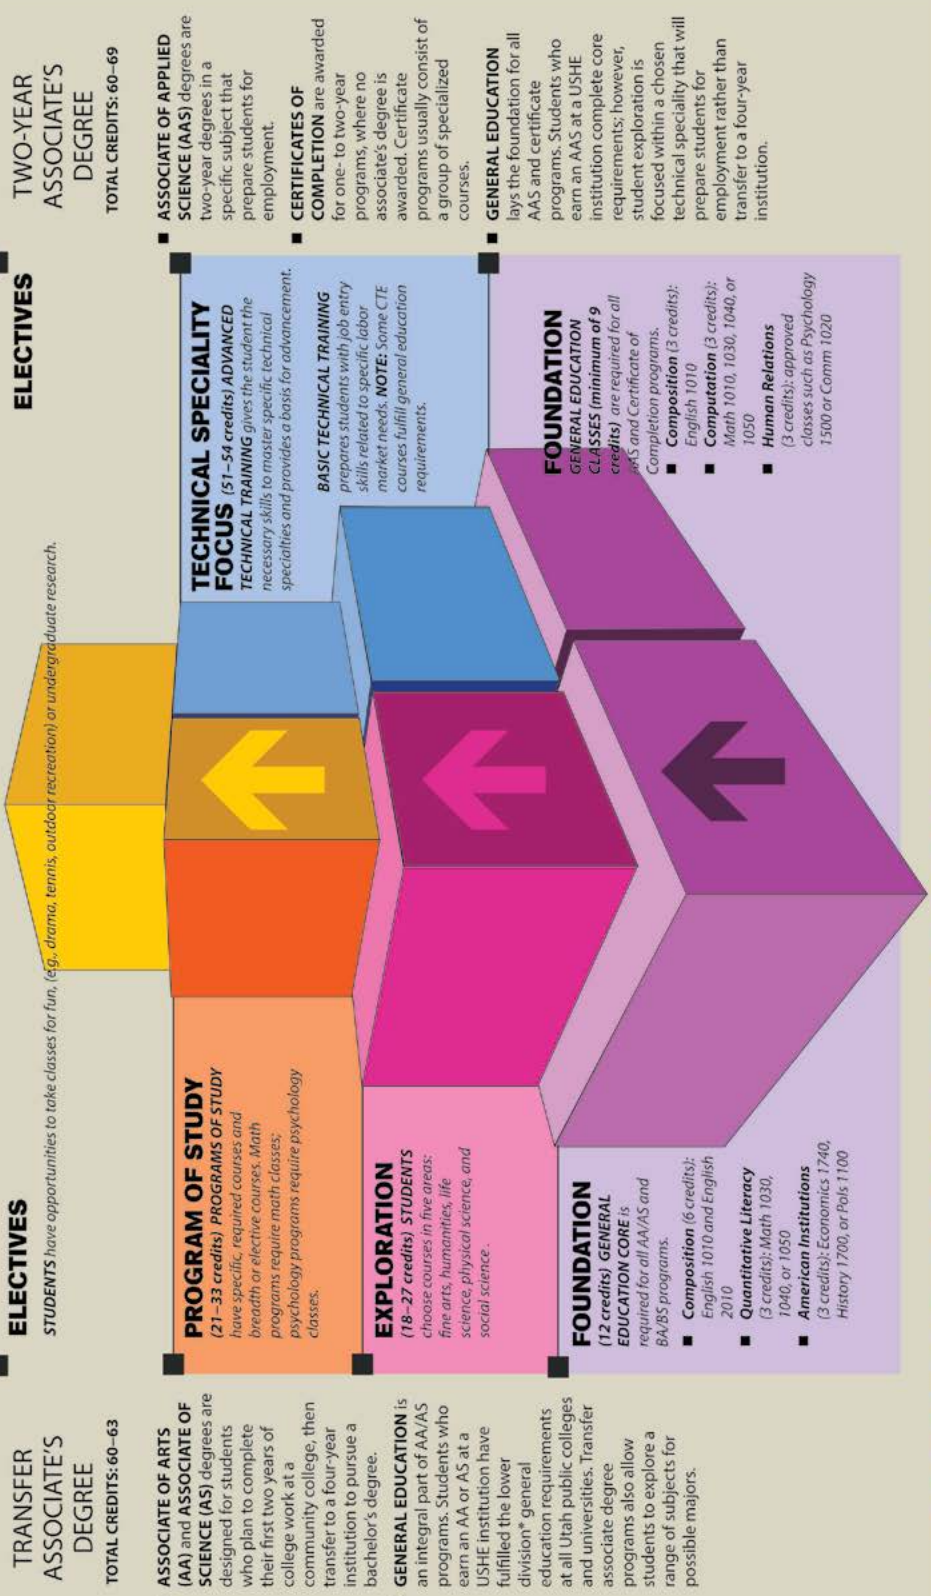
TRANSFER ASSOCIATE'S DEGREE

TOTAL CREDITS: 60–63

ASSOCIATE OF ARTS (AA) and ASSOCIATE OF SCIENCE (AS) degrees are designed for students who plan to complete their first two years of college work at a community college, then transfer to a four-year institution to pursue a bachelor's degree.

GENERAL EDUCATION is an integral part of AA/AS programs. Students who earn an AA or AS at a USHE institution have fulfilled the lower division* general education requirements at all Utah public colleges and universities. Transfer associate degree programs also allow students to explore a range of subjects for possible majors.

ELECTIVES

STUDENTS have opportunities to take classes for fun, (eg., drama, tennis, outdoor recreation) or undergraduate research.

PROGRAM OF STUDY

(21–33 credits) PROGRAMS OF STUDY have specific, required courses and breadth or elective courses. Math programs require math classes; psychology programs require psychology classes.

EXPLORATION

(18–27 credits) STUDENTS choose courses in five areas: fine arts, humanities, life science, physical science, and social science.

FOUNDATION

(12 credits) GENERAL EDUCATION CORE is required for all AA/AS and BA/BS programs.

■ Composition (6 credits): English 1010 and English 2010

■ Quantitative Literacy (3 credits): Math 1030, 1040, or 1050

■ American Institutions (3 credits): Economics 1740, History 1700, or Pols 1100

ELECTIVES

TECHNICAL SPECIALITY FOCUS

(51–54 credits) ADVANCED TECHNICAL TRAINING gives the student the necessary skills to master specific technical specialties and provides a basis for advancement.

BASIC TECHNICAL TRAINING prepares students with job entry skills related to specific labor market needs. NOTE: Some CTE courses fulfill general education requirements.

FOUNDATION

GENERAL EDUCATION CLASSES (minimum of 9 credits) are required for all AAS and Certificate of Completion programs.

■ Composition (3 credits): English 1010

■ Computation (3 credits): Math 1010, 1030, 1040, or 1050

■ Human Relations (3 credits): approved classes such as Psychology 1500 or Comm 1020

TWO-YEAR ASSOCIATE'S DEGREE

TOTAL CREDITS: 60–69

■ ASSOCIATE OF APPLIED SCIENCE (AAS) degrees are two-year degrees in a specific subject that prepare students for employment.

■ CERTIFICATES OF COMPLETION are awarded for one- to two-year programs, where no associate's degree is awarded. Certificate programs usually consist of a group of specialized courses.

■ GENERAL EDUCATION lays the foundation for all AAS and certificate programs. Students who earn an AAS at a USHE institution complete core requirements; however, student exploration is focused within a chosen technical speciality that will prepare students for employment rather than transfer to a four-year institution.